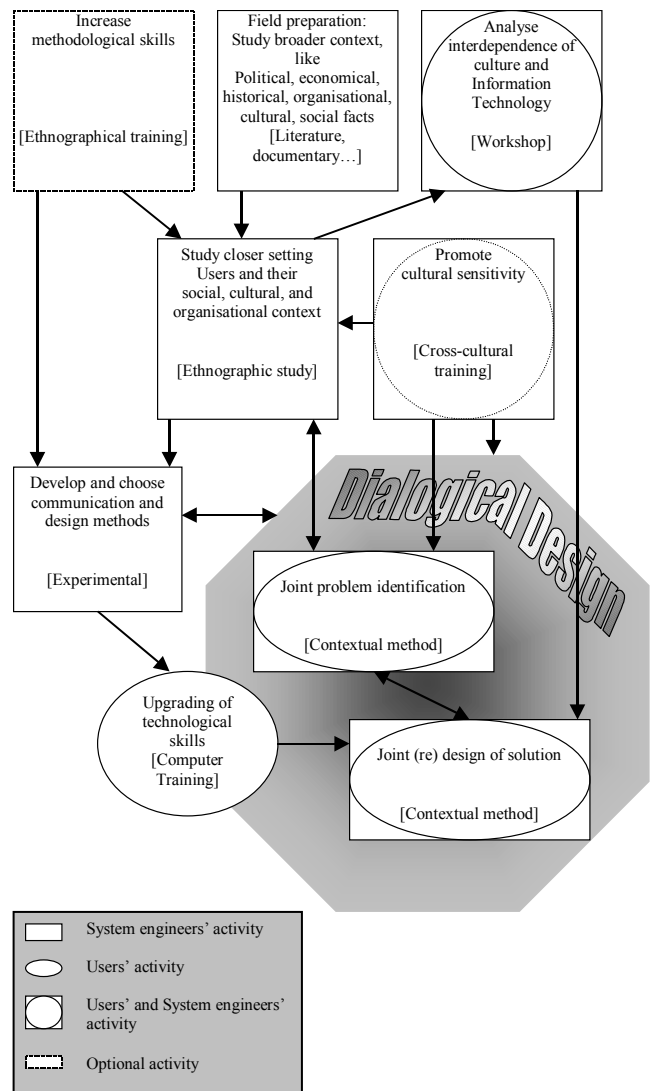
Increase methodological skills

[Ethnographical training]

Field preparation: Study broader context, like Political, economical, historical, organisational, cultural, social facts [Literature, documentary…]

Analyse interdependence of culture and Information Technology

[Workshop]

Study closer setting Users and their social, cultural, and organisational context

[Ethnographic study]

Promote cultural sensitivity

[Cross-cultural training]

Dialogical Design

Develop and choose communication and design methods

[Experimental]

Joint problem identification

[Contextual method]

Upgrading of technological skills [Computer Training]

Joint (re) design of solution

[Contextual method]

System engineers' activity

Users' activity

Users' and System engineers' activity

Optional activity